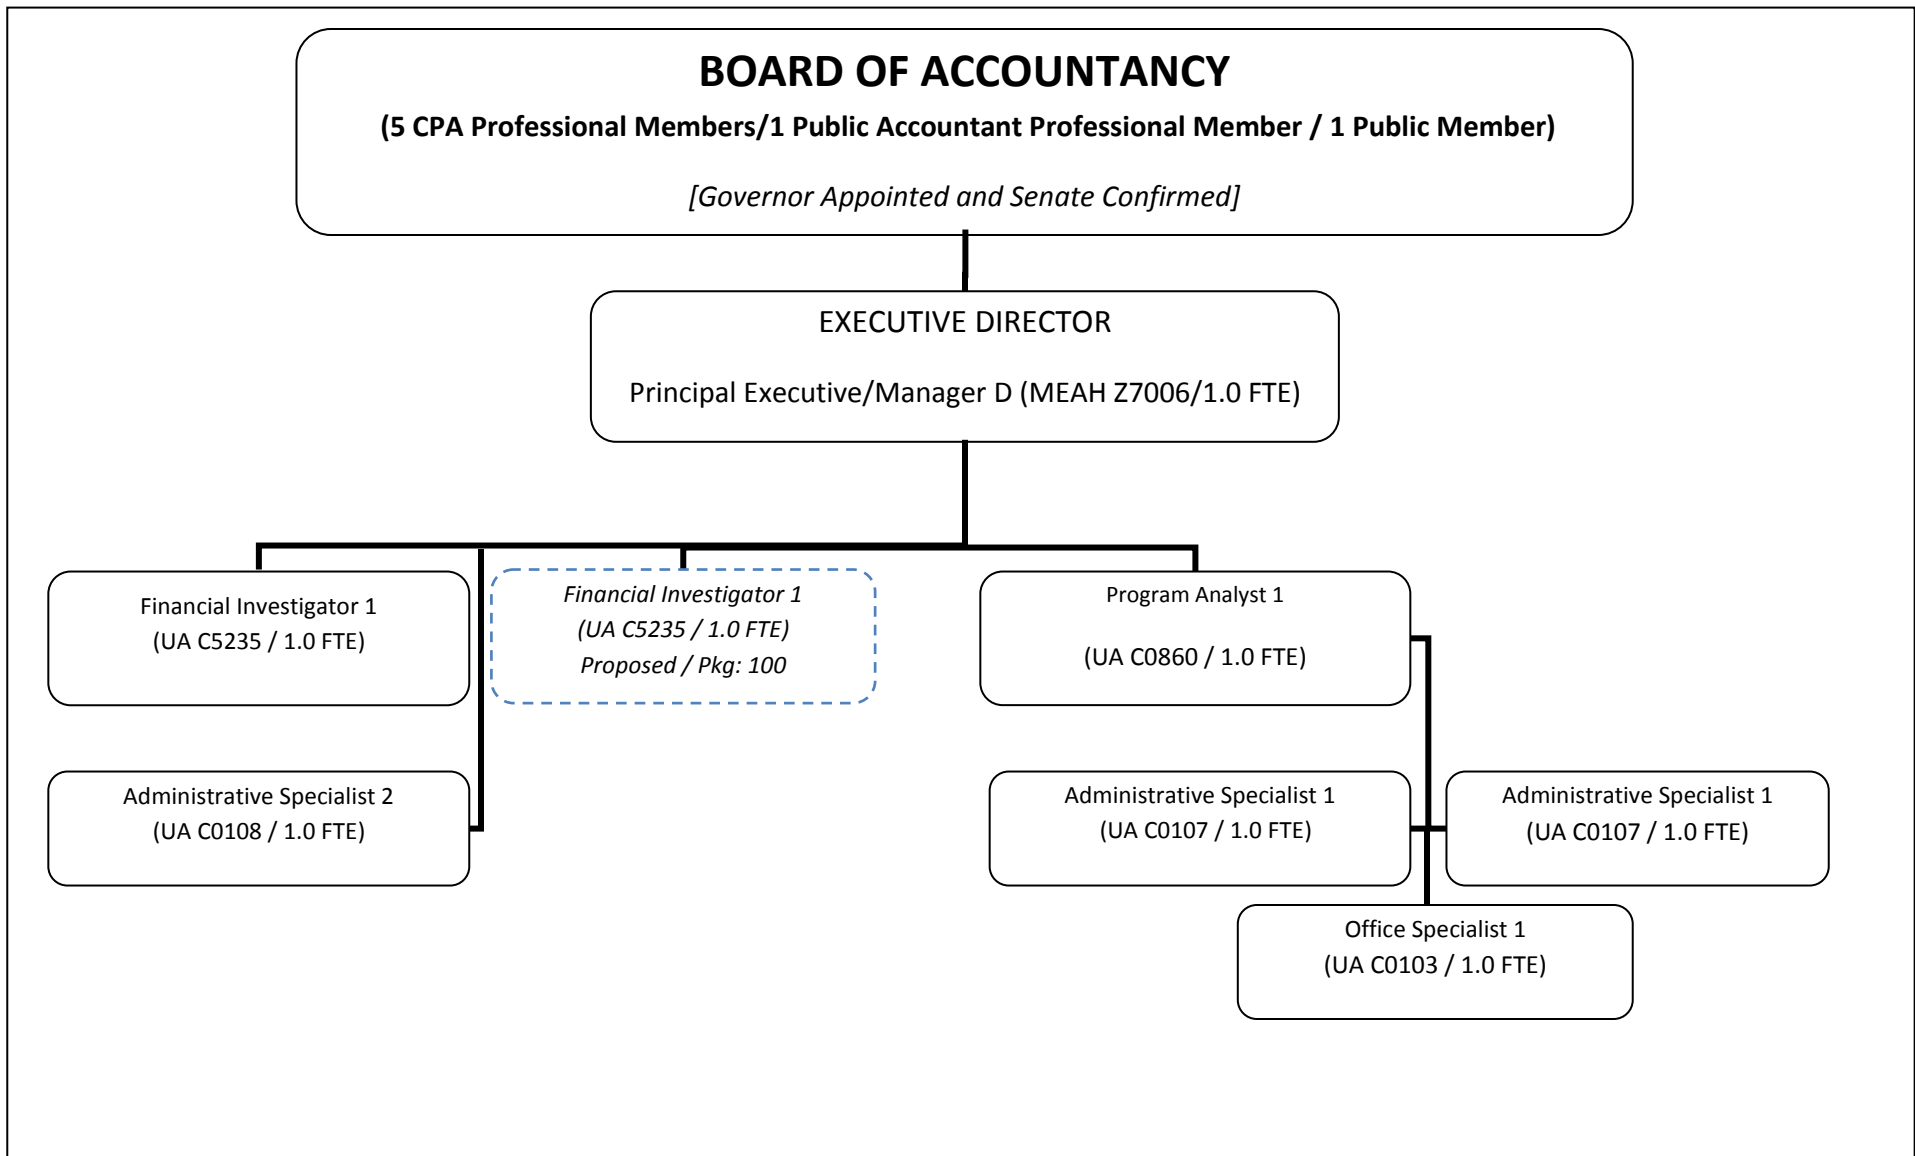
BOARD OF ACCOUNTANCY

(5 CPA Professional Members/1 Public Accountant Professional Member / 1 Public Member)

[Governor Appointed and Senate Confirmed]

EXECUTIVE DIRECTOR

Principal Executive/Manager D (MEAH Z7006/1.0 FTE)

Financial Investigator 1
(UA C5235 / 1.0 FTE)

Financial Investigator 1
(UA C5235 / 1.0 FTE)
Proposed / Pkg: 100

Program Analyst 1

(UA C0860 / 1.0 FTE)

Administrative Specialist 2
(UA C0108 / 1.0 FTE)

Administrative Specialist 1
(UA C0107 / 1.0 FTE)

Administrative Specialist 1
(UA C0107 / 1.0 FTE)

Office Specialist 1
(UA C0103 / 1.0 FTE)